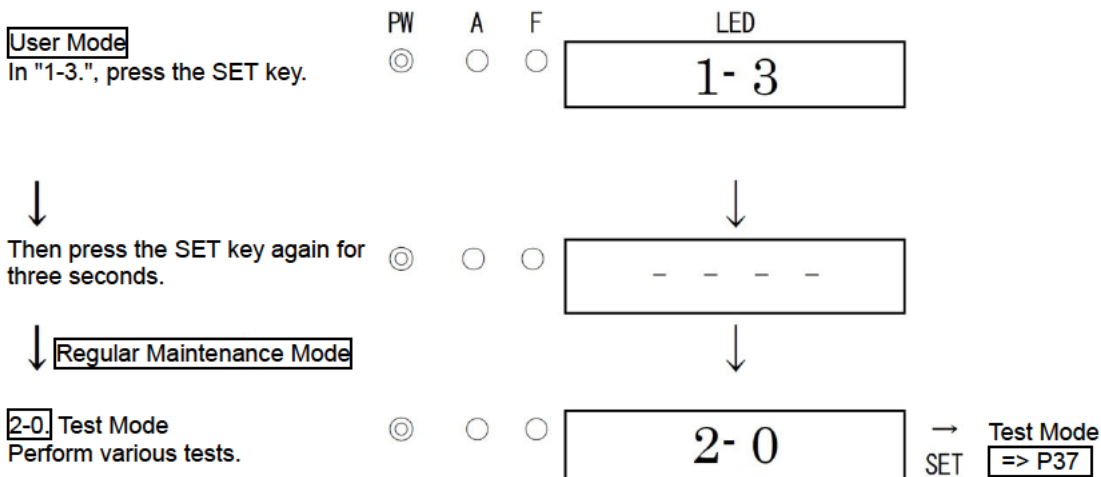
User Mode
In "1-3.", press the SET key.

PW A F LED

1- 3

Then press the SET key again for three seconds.

- - - -

Regular Maintenance Mode

2-0. Test Mode
Perform various tests.

2- 0

SET

Test Mode
=> P37